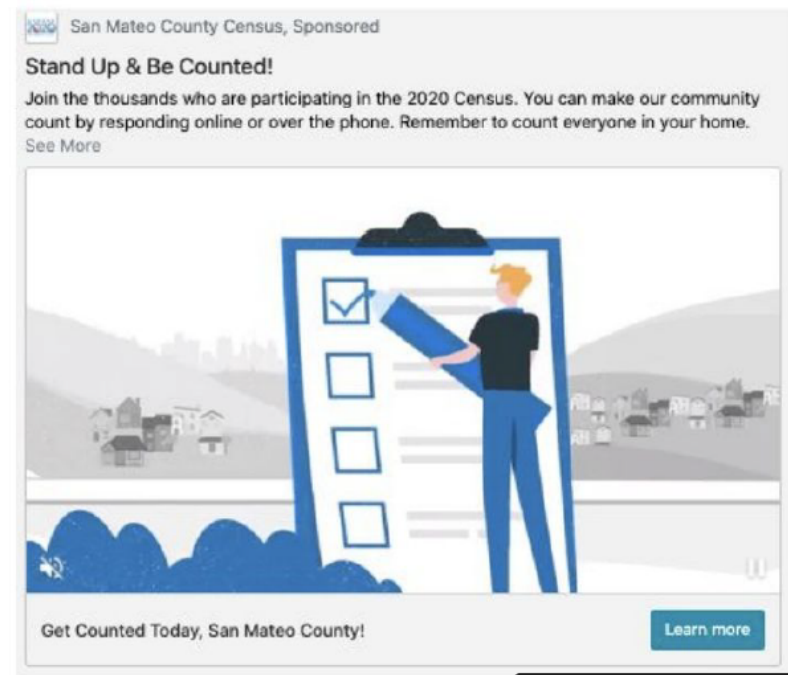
San Mateo County Census, Sponsored

Stand Up & Be Counted!

Join the thousands who are participating in the 2020 Census. You can make our community count by responding online or over the phone. Remember to count everyone in your home.
See More

Get Counted Today, San Mateo County!

Learn more